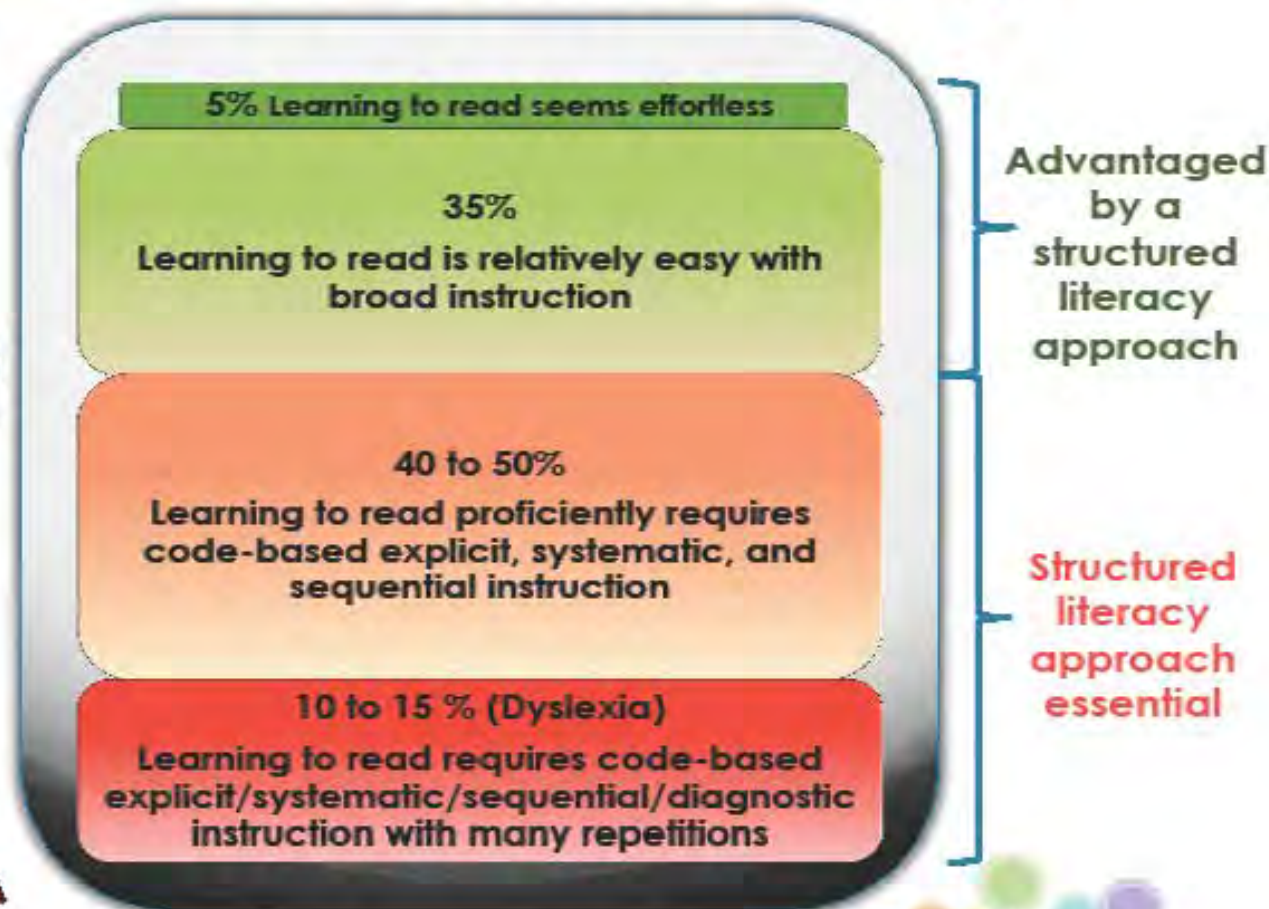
5% Learning to read seems effortless

35%
Learning to read is relatively easy with broad instruction

40 to 50%
Learning to read proficiently requires code-based explicit, systematic, and sequential instruction

10 to 15 % (Dyslexia)
Learning to read requires code-based explicit/systematic/sequential/diagnostic instruction with many repetitions

Advantaged by a structured literacy approach

Structured literacy approach essential